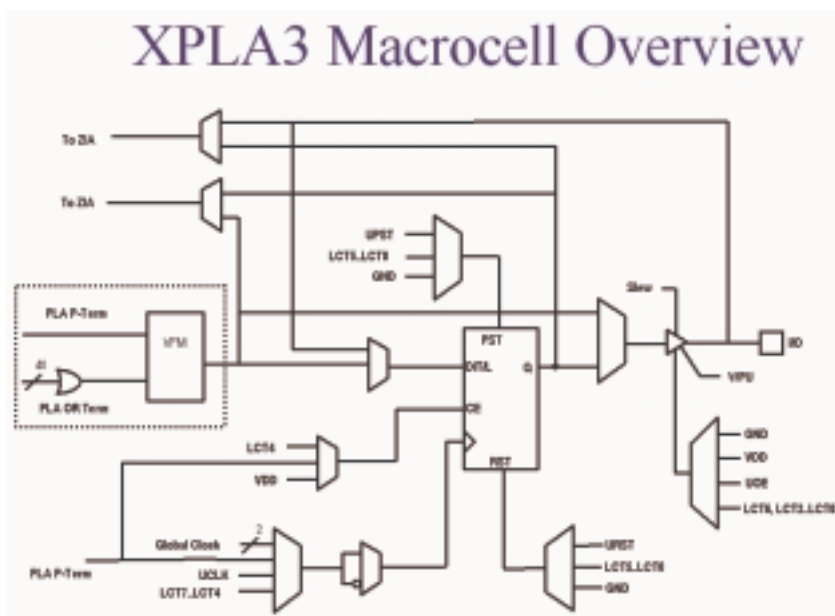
XPLA3 Macrocell Overview

To ZIA

To ZIA

UPST

LCT0, LCT6

GND

PLA P-Term

VFM

PST

Slew

I/O

48

D/T/L

Q

PLA OR Term

VIPU

CE

LCT4

GND

VDD

VDD

UOE

RST

LCT0, LCT3, LCT6

2

Global Clock

UPST

PLA P-Term

UCLK

LCT0, LCT6

LCT7, LCT4

GND